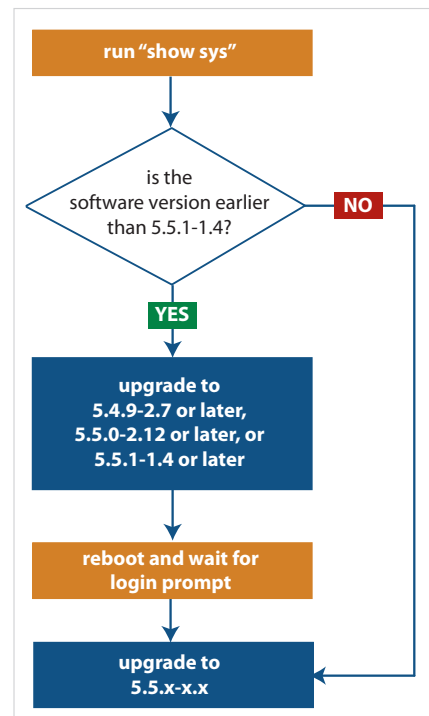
run “show sys”

is the software version earlier than 5.5.1-1.4?

NO

YES

upgrade to 5.4.9-2.7 or later, 5.5.0-2.12 or later, or 5.5.1-1.4 or later

reboot and wait for login prompt

upgrade to 5.5.x-x.x